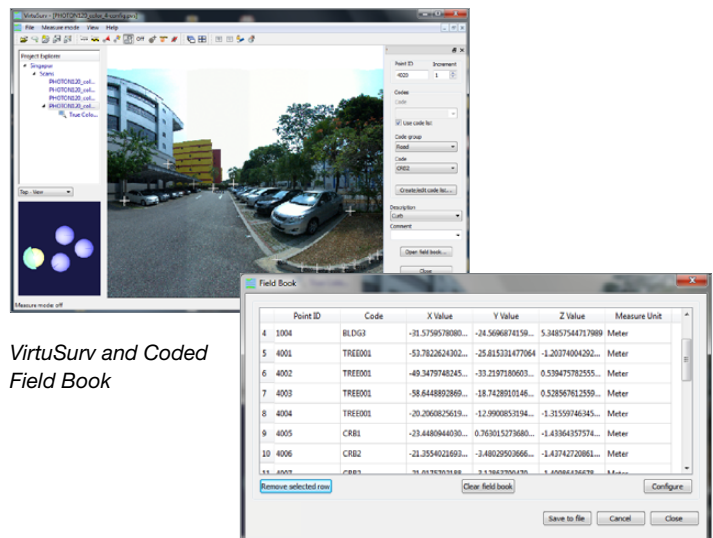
VirtuSurv - [PHOTON120_color_4.sqm(xyz)]

File Measure mode View Help

Project Explorer
Singapur
Scans
PHOTON120_col...
PHOTON120_col...
PHOTON120_col...
PHOTON120_col...
True Colo...

Top - View

Measure mode off

Point ID 4020
Increment 1

Codes
Code
Use code list
Code group
Road
Code
CRB2
Create/edit code list...
Description
Curb
Comment
Open field book...
Close

VirtuSurv and Coded Field Book

Field Book

| | Point ID | Code | X Value | Y Value | Z Value | Measure Unit |
|---|---|---|---|---|---|---|
| 4 | 1004 | BLDG3 | -31.5759578080... | -24.5696874159... | 5.34857544717989 | Meter |
| 5 | 4001 | TREE001 | -53.7822624302... | -25.815331477064 | -1.20374004292... | Meter |
| 6 | 4002 | TREE001 | -49.3479748245... | -33.2197180603... | 0.539475782555... | Meter |
| 7 | 4003 | TREE001 | -58.6448892869... | -18.7428910146... | 0.528567612559... | Meter |
| 8 | 4004 | TREE001 | -20.2060825619... | -12.9900853194... | -1.31559746345... | Meter |
| 9 | 4005 | CRB1 | -23.4480944030... | 0.763015273680... | -1.43364357574... | Meter |
| 10 | 4006 | CRB2 | -21.3554021693... | -3.48029503666... | -1.43742720861... | Meter |
| 11 | 4007 | CRB2 | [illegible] | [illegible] | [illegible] | Meter |

Remove selected row
Clear field book
Configure
Save to file
Cancel
Close